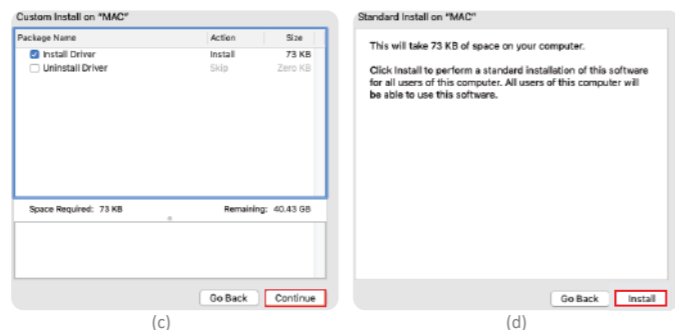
Custom Install on "MAC"

| Package Name | Action | Size |
|---|---|---|
| Install Driver | Install | 73 KB |
| Uninstall Driver | Skip | Zero KB |

Space Required: 73 KB

Remaining: 40.43 GB

Go Back

Continue

(c)

Standard Install on "MAC"

This will take 73 KB of space on your computer.

Click Install to perform a standard installation of this software for all users of this computer. All users of this computer will be able to use this software.

Go Back

Install

(d)